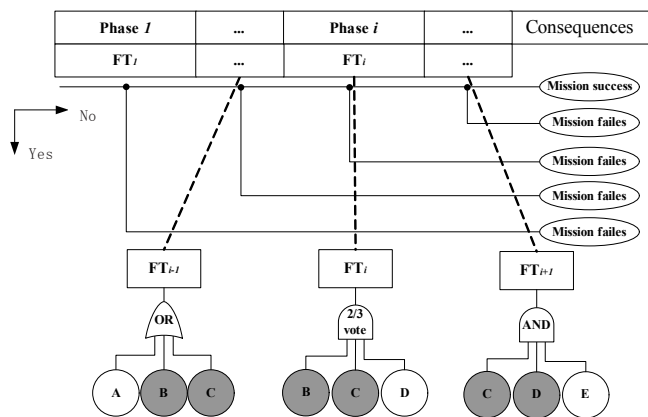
| Phase $1$ | ... | Phase $i$ | ... | Consequences |
|---|---|---|---|---|
| FT$_1$ | ... | FT$_i$ | ... | |

No

Yes

Mission success

Mission failes

Mission failes

Mission failes

Mission failes

FT$_{i-1}$

OR

A B C

FT$_i$

2/3 vote

B C D

FT$_{i+1}$

AND

C D E